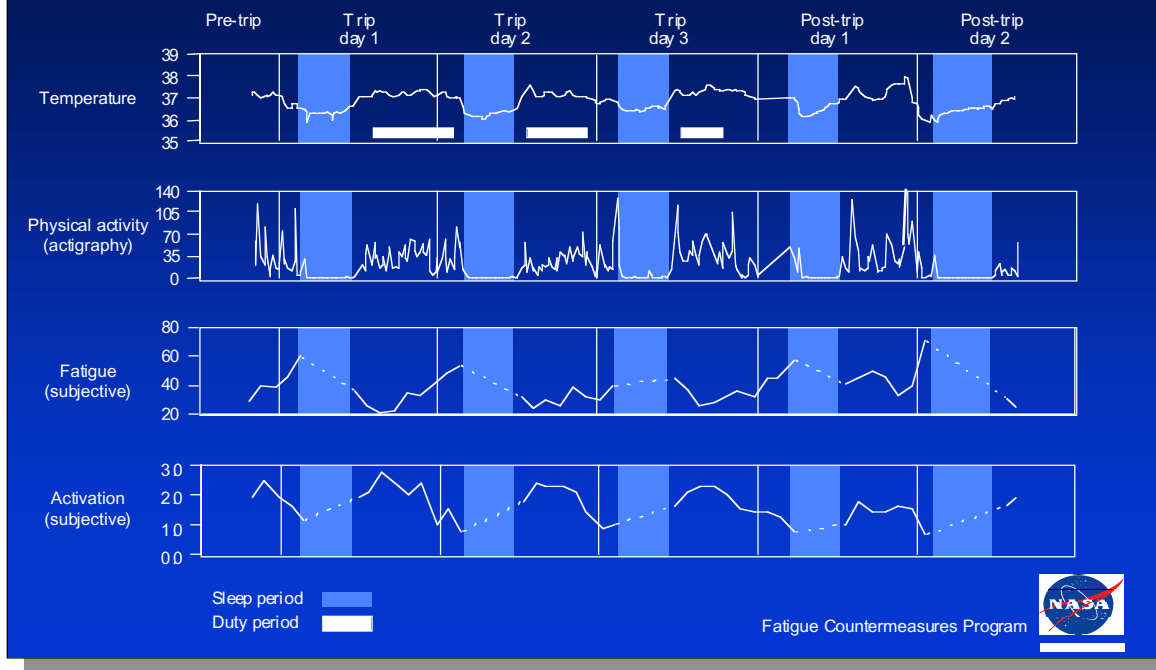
Pre-trip

Trip day 1

Trip day 2

Trip day 3

Post-trip day 1

Post-trip day 2

Temperature

39
38
37
36
35

Physical activity (actigraphy)

140
105
70
35
0

Fatigue (subjective)

80
60
40
20

Activation (subjective)

3.0
2.0
1.0
0.0

Sleep period

Duty period

Fatigue Countermeasures Program

NASA